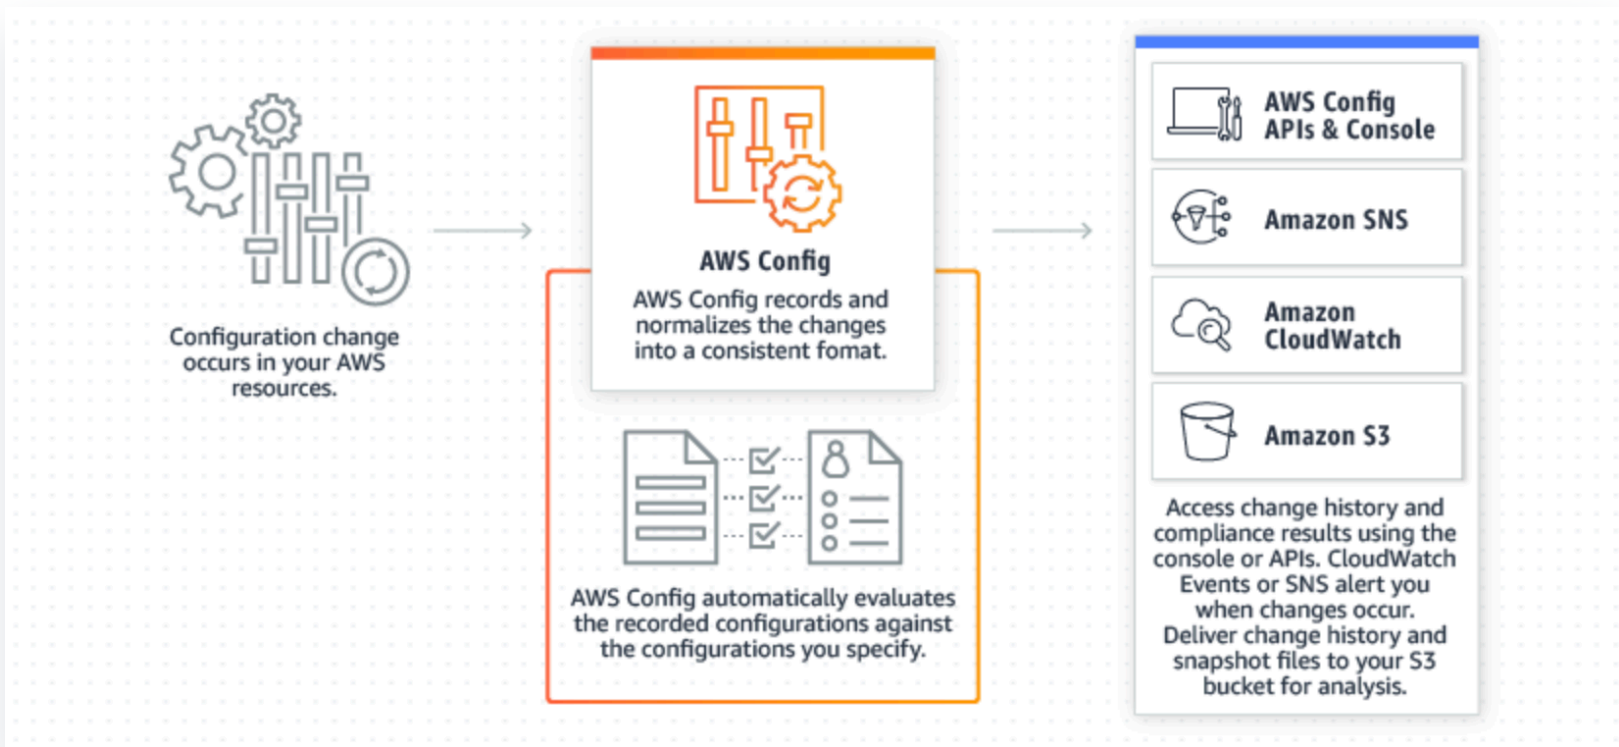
Configuration change occurs in your AWS resources.

AWS Config

AWS Config records and normalizes the changes into a consistent fomat.

AWS Config automatically evaluates the recorded configurations against the configurations you specify.

AWS Config APIs & Console

Amazon SNS

Amazon CloudWatch

Amazon S3

Access change history and compliance results using the console or APIs. CloudWatch Events or SNS alert you when changes occur. Deliver change history and snapshot files to your S3 bucket for analysis.